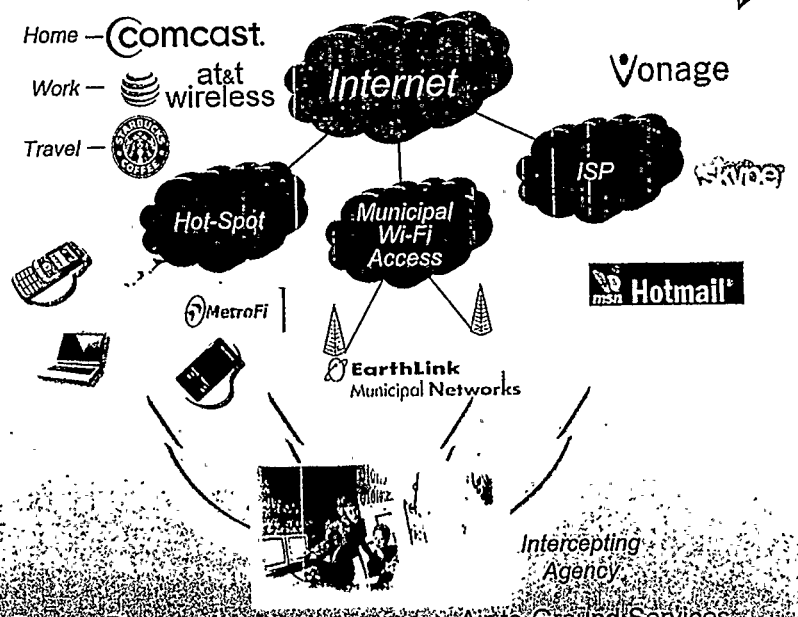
Home — comcast.
Work — at&t wireless
Travel — STARBUCKS COFFEE

Internet

Vonage

Hot-Spot

Municipal Wi-Fi Access

ISP

Skype

MetroFi

msn Hotmail

EarthLink Municipal Networks

Intercepting Agency

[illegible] Services